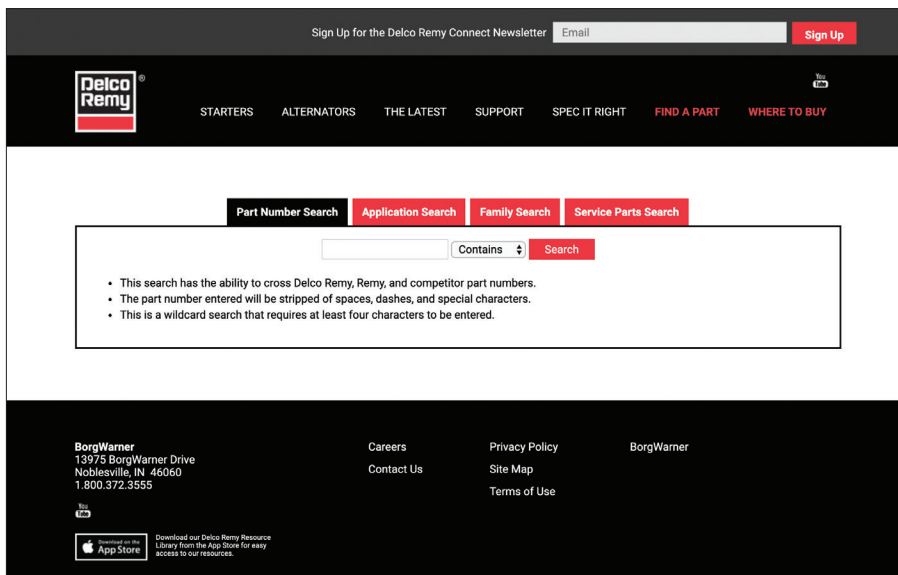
Sign Up for the Delco Remy Connect Newsletter Email Sign Up

Delco Remy ®

You Tube

STARTERS ALTERNATORS THE LATEST SUPPORT SPEC IT RIGHT FIND A PART WHERE TO BUY

Part Number Search Application Search Family Search Service Parts Search

Contains Search

- This search has the ability to cross Delco Remy, Remy, and competitor part numbers.
- The part number entered will be stripped of spaces, dashes, and special characters.
- This is a wildcard search that requires at least four characters to be entered.

BorgWarner
13975 BorgWarner Drive
Noblesville, IN 46060
1.800.372.3555

You Tube

Download on the App Store

Download our Delco Remy Resource Library from the App Store for easy access to our resources.

Careers
Contact Us

Privacy Policy
Site Map
Terms of Use

BorgWarner